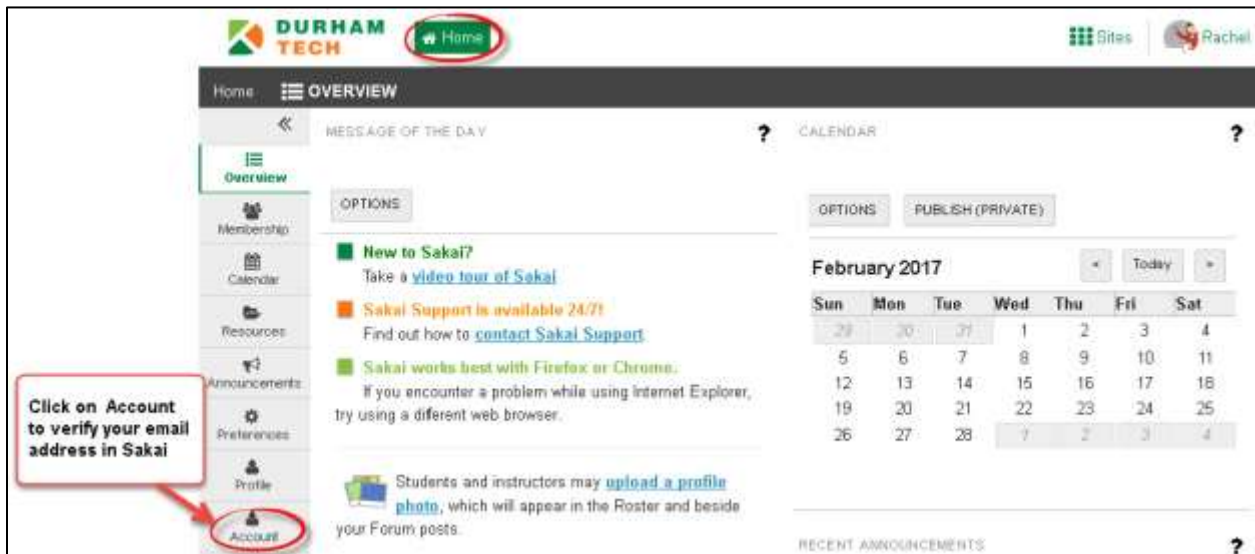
DURHAM TECH

Home

Sites

Rachel

Home

OVERVIEW

«

Overview

Membership

Calendar

Resources

Announcements

Preferences

Profile

Account

Click on Account to verify your email address in Sakai

MESSAGE OF THE DAY

?

OPTIONS

New to Sakai?
Take a video tour of Sakai

Sakai Support is available 24/7!
Find out how to contact Sakai Support

Sakai works best with Firefox or Chrome.
If you encounter a problem while using Internet Explorer, try using a different web browser.

Students and instructors may upload a profile photo, which will appear in the Roster and beside your Forum posts.

CALENDAR

?

OPTIONS

PUBLISH (PRIVATE)

February 2017

<

Today

>

| Sun | Mon | Tue | Wed | Thu | Fri | Sat |
|---|---|---|---|---|---|---|
| 29 | 30 | 31 | 1 | 2 | 3 | 4 |
| 5 | 6 | 7 | 8 | 9 | 10 | 11 |
| 12 | 13 | 14 | 15 | 16 | 17 | 18 |
| 19 | 20 | 21 | 22 | 23 | 24 | 25 |
| 26 | 27 | 28 | 1 | 2 | 3 | 4 |

RECENT ANNOUNCEMENTS

?